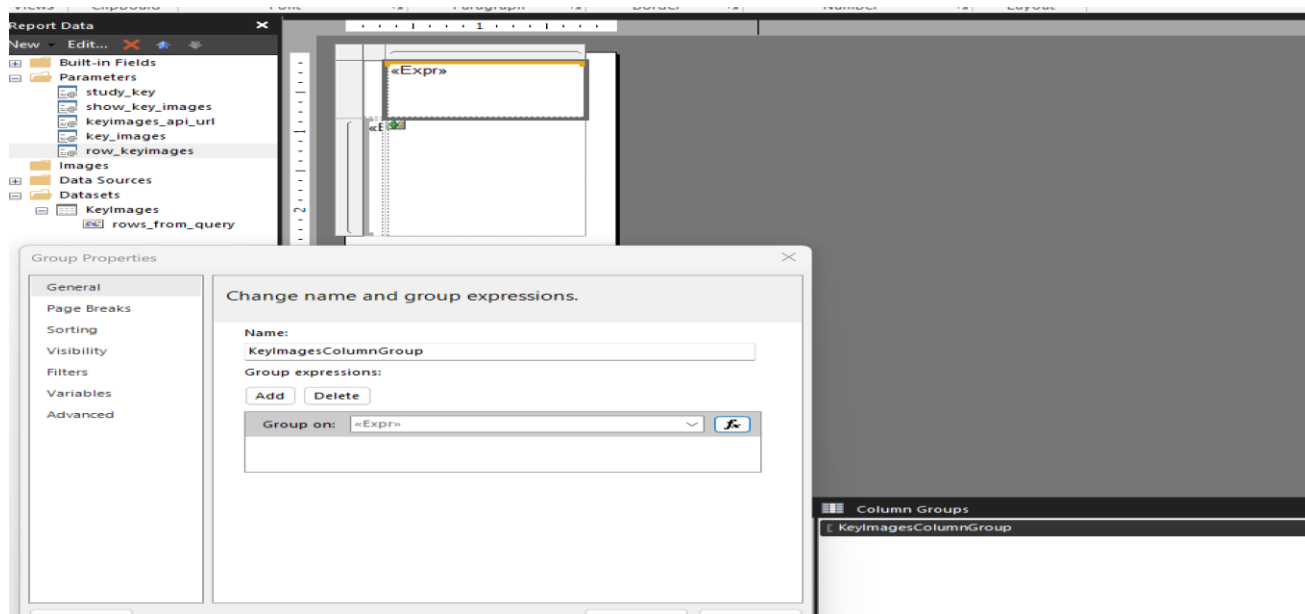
Views | Clipboard | Font | Paragraph | Border | Number | Layout

Report Data

New Edit...

Built-in Fields
Parameters
study_key
show_key_images
keyimages_api_url
key_images
row_keyimages
Images
Data Sources
Datasets
KeyImages
rows_from_query

1

2

«Expr»

«E

Group Properties

General
Page Breaks
Sorting
Visibility
Filters
Variables
Advanced

Change name and group expressions.

Name:
KeyImagesColumnGroup
Group expressions:
Add Delete
Group on: «Expr»

Column Groups
KeyImagesColumnGroup